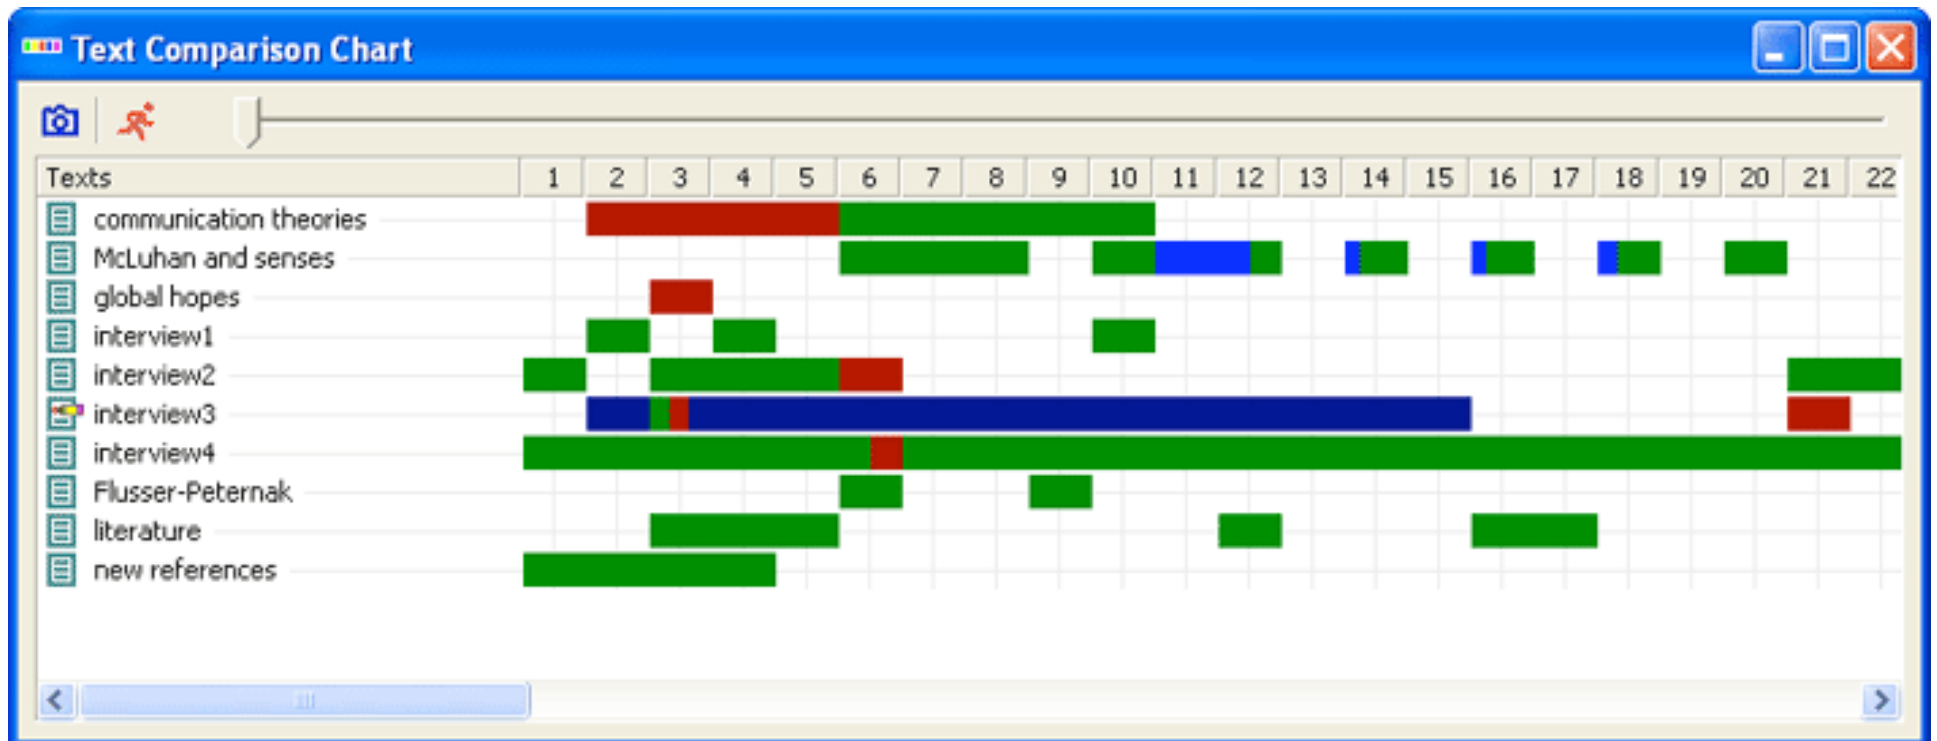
Text Comparison Chart

| Texts | 1 | 2 | 3 | 4 | 5 | 6 | 7 | 8 | 9 | 10 | 11 | 12 | 13 | 14 | 15 | 16 | 17 | 18 | 19 | 20 | 21 | 22 |
|---|---|---|---|---|---|---|---|---|---|---|---|---|---|---|---|---|---|---|---|---|---|---|
| communication theories | | | | | | | | | | | | | | | | | | | | | | |
| McLuhan and senses | | | | | | | | | | | | | | | | | | | | | | |
| global hopes | | | | | | | | | | | | | | | | | | | | | | |
| interview1 | | | | | | | | | | | | | | | | | | | | | | |
| interview2 | | | | | | | | | | | | | | | | | | | | | | |
| interview3 | | | | | | | | | | | | | | | | | | | | | | |
| interview4 | | | | | | | | | | | | | | | | | | | | | | |
| Flusser-Peternak | | | | | | | | | | | | | | | | | | | | | | |
| literature | | | | | | | | | | | | | | | | | | | | | | |
| new references | | | | | | | | | | | | | | | | | | | | | | |